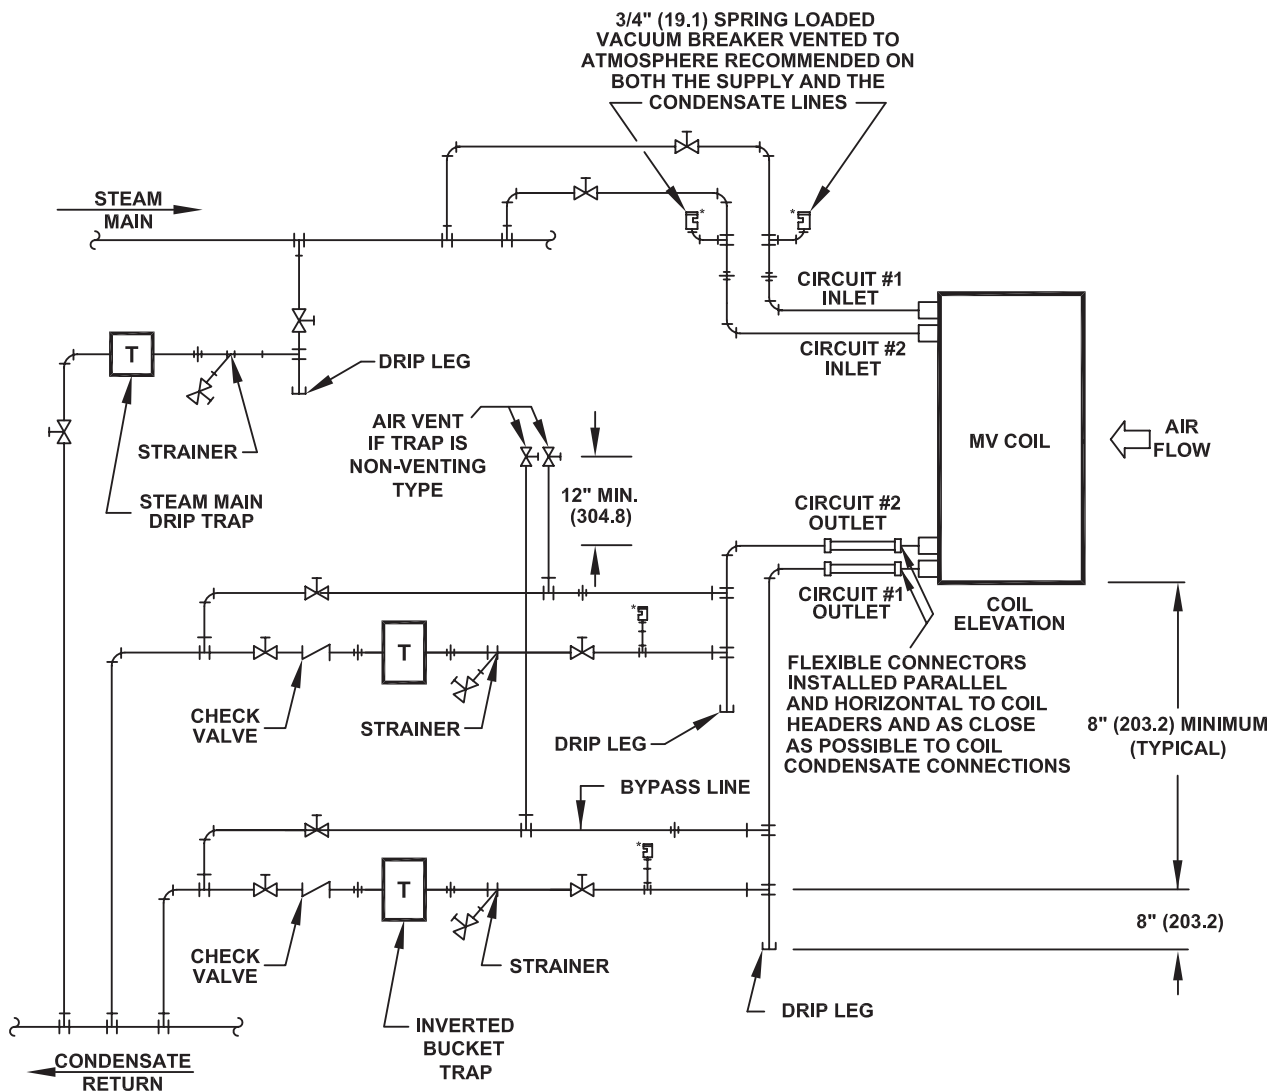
3/4" (19.1) SPRING LOADED VACUUM BREAKER VENTED TO ATMOSPHERE RECOMMENDED ON BOTH THE SUPPLY AND THE CONDENSATE LINES

STEAM MAIN

*

*

CIRCUIT #1 INLET

CIRCUIT #2 INLET

T

DRIP LEG

AIR VENT IF TRAP IS NON-VENTING TYPE

MV COIL

AIR FLOW

STRAINER

STEAM MAIN DRIP TRAP

12" MIN. (304.8)

CIRCUIT #2 OUTLET

CIRCUIT #1 OUTLET

COIL ELEVATION

*

T

CHECK VALVE

STRAINER

DRIP LEG

FLEXIBLE CONNECTORS INSTALLED PARALLEL AND HORIZONTAL TO COIL HEADERS AND AS CLOSE AS POSSIBLE TO COIL CONDENSATE CONNECTIONS

8" (203.2) MINIMUM (TYPICAL)

BYPASS LINE

*

T

CHECK VALVE

STRAINER

8" (203.2)

DRIP LEG

INVERTED BUCKET TRAP

CONDENSATE RETURN